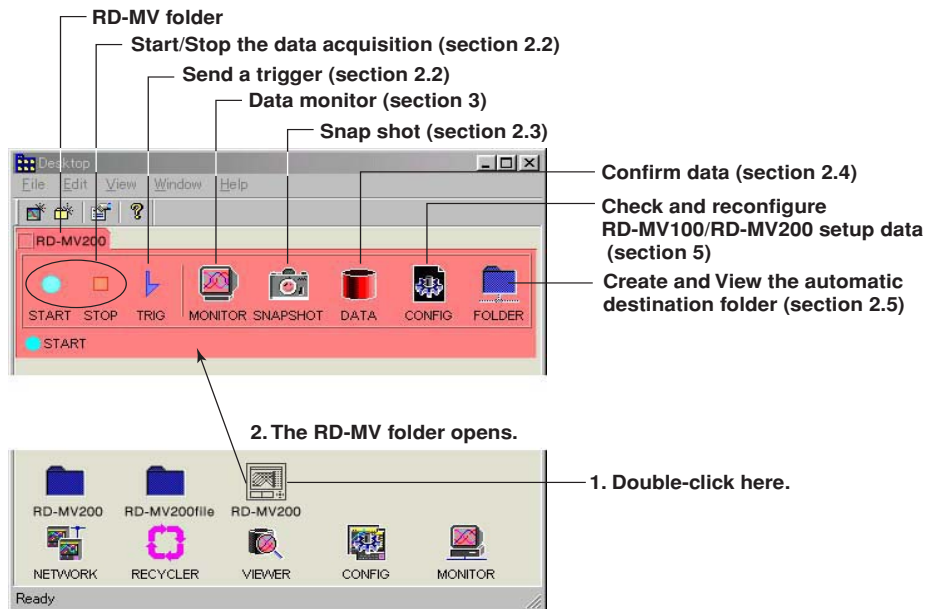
RD-MV folder

Start/Stop the data acquisition (section 2.2)

Send a trigger (section 2.2)

Data monitor (section 3)

Snap shot (section 2.3)

Desktop

File Edit View Window Help

Confirm data (section 2.4)

Check and reconfigure RD-MV100/RD-MV200 setup data (section 5)

RD-MV200

Create and View the automatic destination folder (section 2.5)

START STOP TRIG MONITOR SNAPSHOT DATA CONFIG FOLDER

START

2. The RD-MV folder opens.

RD-MV200 RD-MV200file RD-MV200

1. Double-click here.

NETWORK RECYCLER VIEWER CONFIG MONITOR

Ready